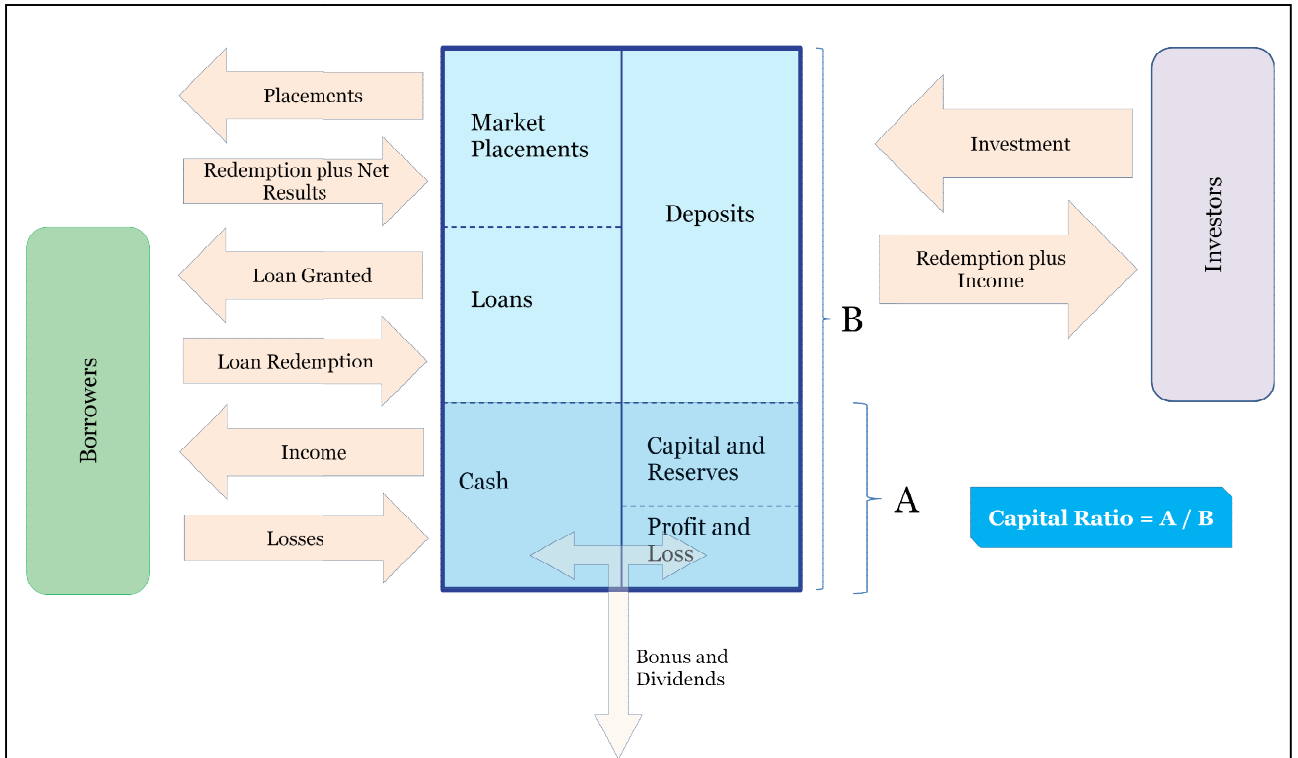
Placements

Redemption plus Net Results

Loan Granted

Loan Redemption

Income

Losses

Borrowers

Market Placements

Loans

Cash

Deposits

Capital and Reserves

Profit and Loss

Bonus and Dividends

B

A

Investment

Redemption plus Income

Investors

Capital Ratio = A / B